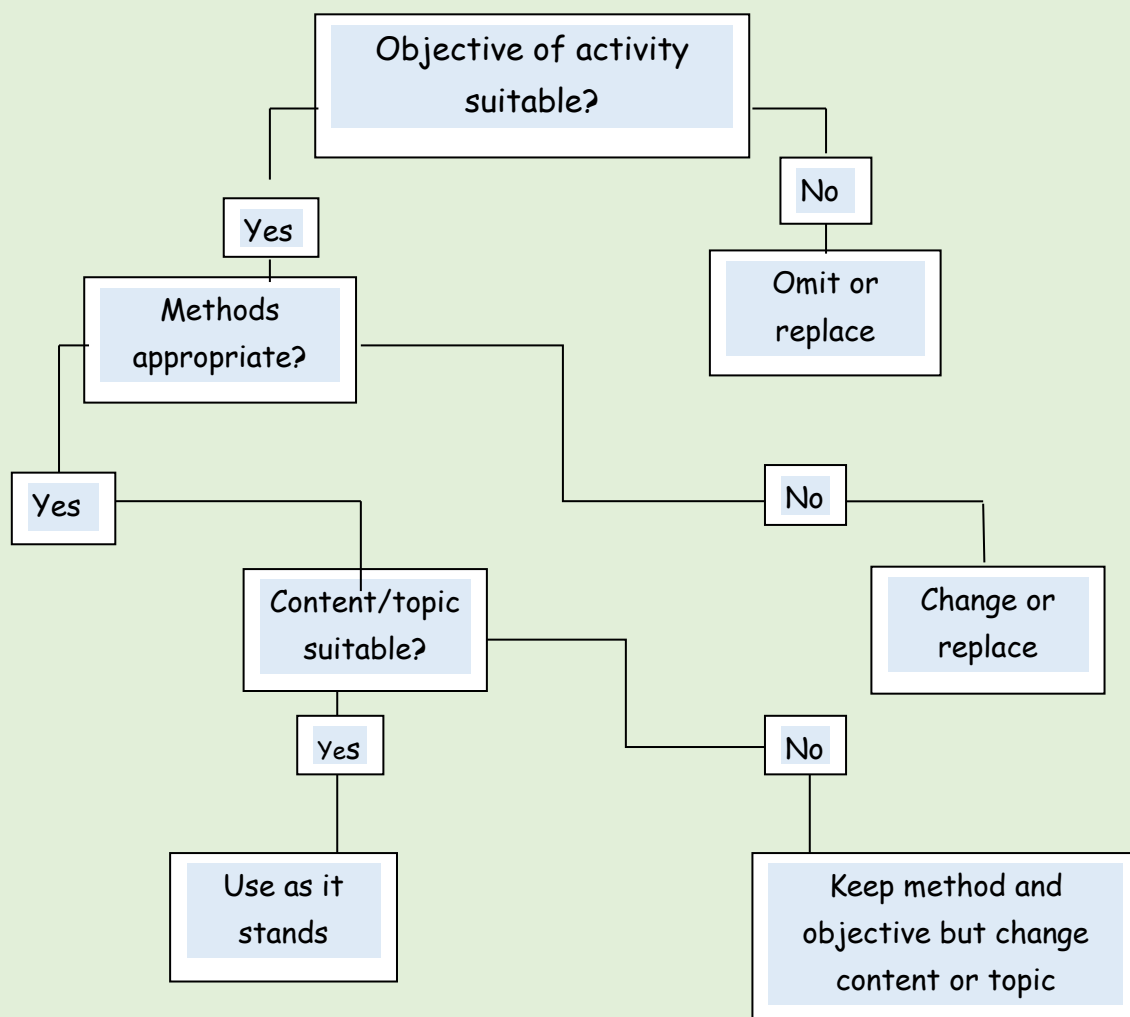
Objective of activity suitable?

Yes

No

Omit or replace

Methods appropriate?

Yes

No

Change or replace

Content/topic suitable?

Yes

No

Use as it stands

Keep method and objective but change content or topic